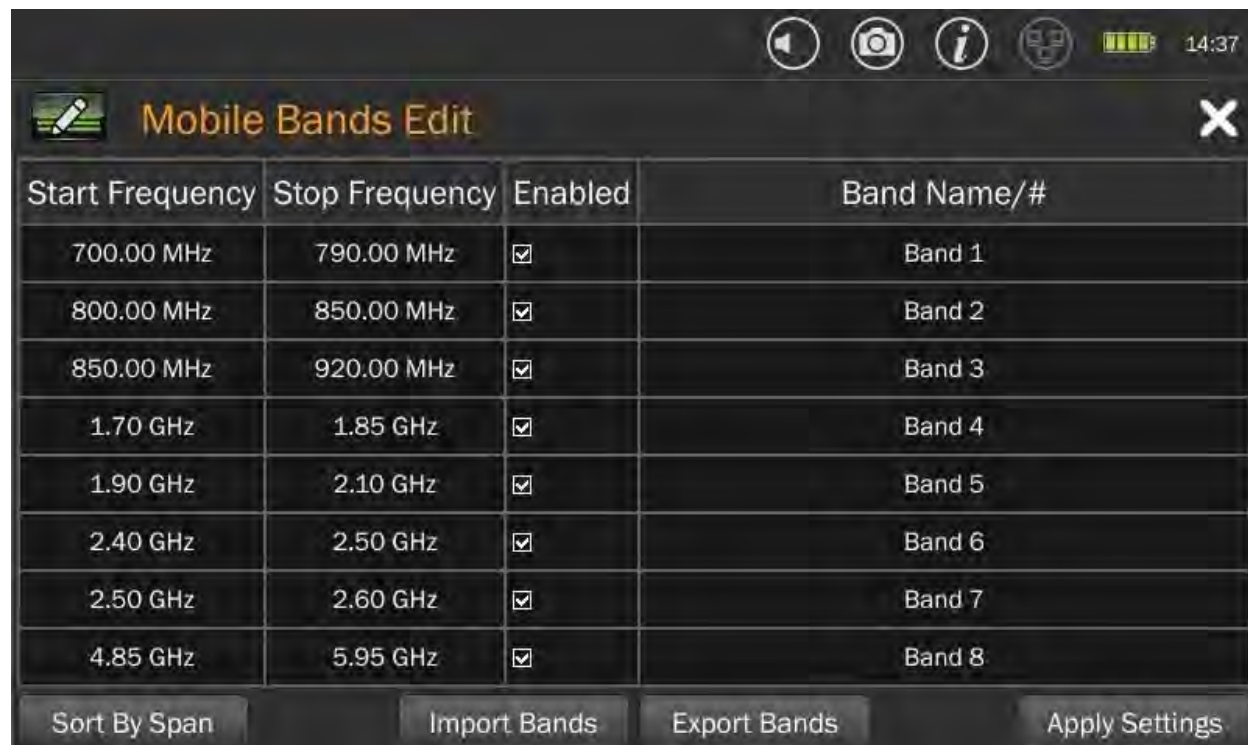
14:37

Mobile Bands Edit

| Start Frequency | Stop Frequency | Enabled | Band Name/# |
|---|---|---|---|
| 700.00 MHz | 790.00 MHz | ☑ | Band 1 |
| 800.00 MHz | 850.00 MHz | ☑ | Band 2 |
| 850.00 MHz | 920.00 MHz | ☑ | Band 3 |
| 1.70 GHz | 1.85 GHz | ☑ | Band 4 |
| 1.90 GHz | 2.10 GHz | ☑ | Band 5 |
| 2.40 GHz | 2.50 GHz | ☑ | Band 6 |
| 2.50 GHz | 2.60 GHz | ☑ | Band 7 |
| 4.85 GHz | 5.95 GHz | ☑ | Band 8 |

Sort By Span
Import Bands
Export Bands
Apply Settings